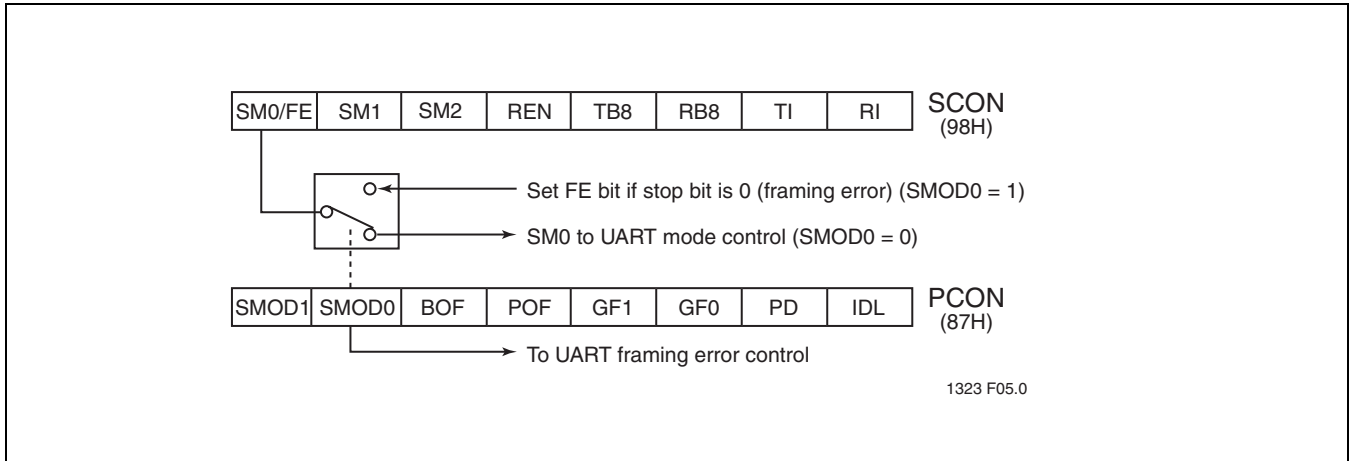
| SM0/FE | SM1 | SM2 | REN | TB8 | RB8 | TI | RI |
|---|---|---|---|---|---|---|---|

SCON (98H)

Set FE bit if stop bit is 0 (framing error) (SMOD0 = 1)

SM0 to UART mode control (SMOD0 = 0)

| SMOD1 | SMOD0 | BOF | POF | GF1 | GF0 | PD | IDL |
|---|---|---|---|---|---|---|---|

PCON (87H)

To UART framing error control

1323 F05.0